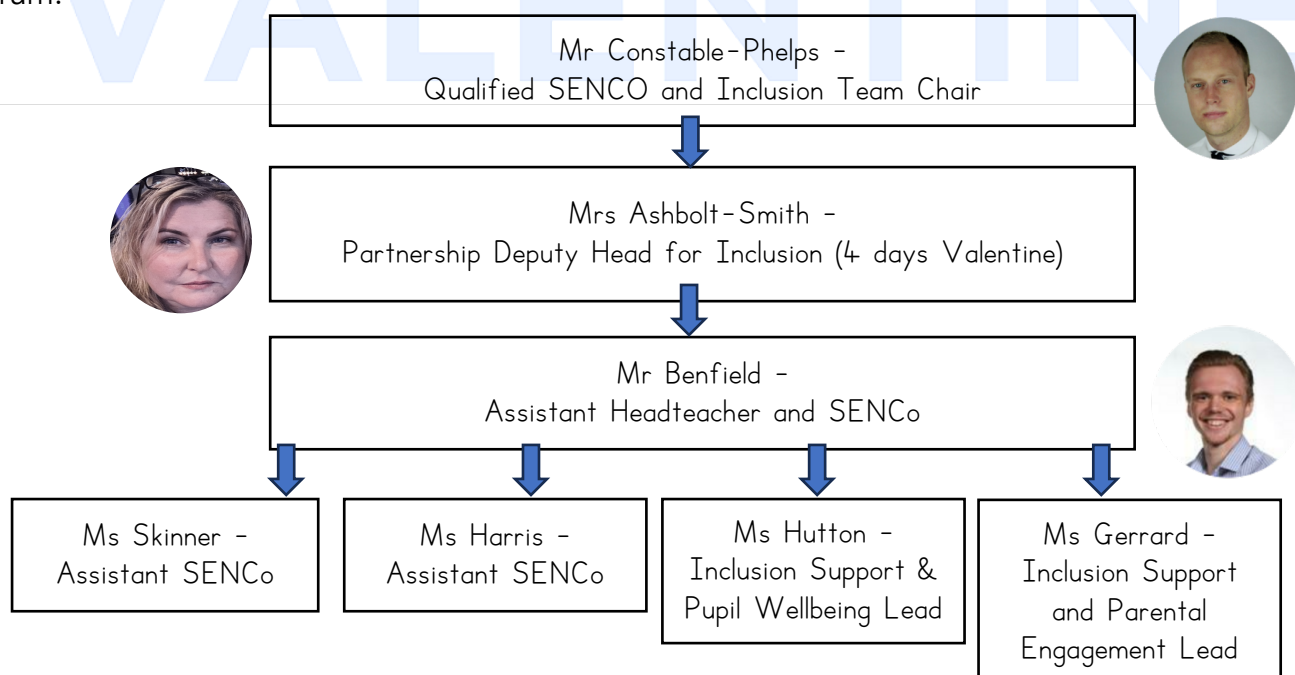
team:

VALENTINE

Mr Constable-Phelps –
Qualified SENCO and Inclusion Team Chair

Mrs Ashbolt-Smith –
Partnership Deputy Head for Inclusion (4 days Valentine)

Mr Benfield –
Assistant Headteacher and SENCo

Ms Skinner –
Assistant SENCo

Ms Harris –
Assistant SENCo

Ms Hutton –
Inclusion Support & Pupil Wellbeing Lead

Ms Gerrard –
Inclusion Support and Parental Engagement Lead